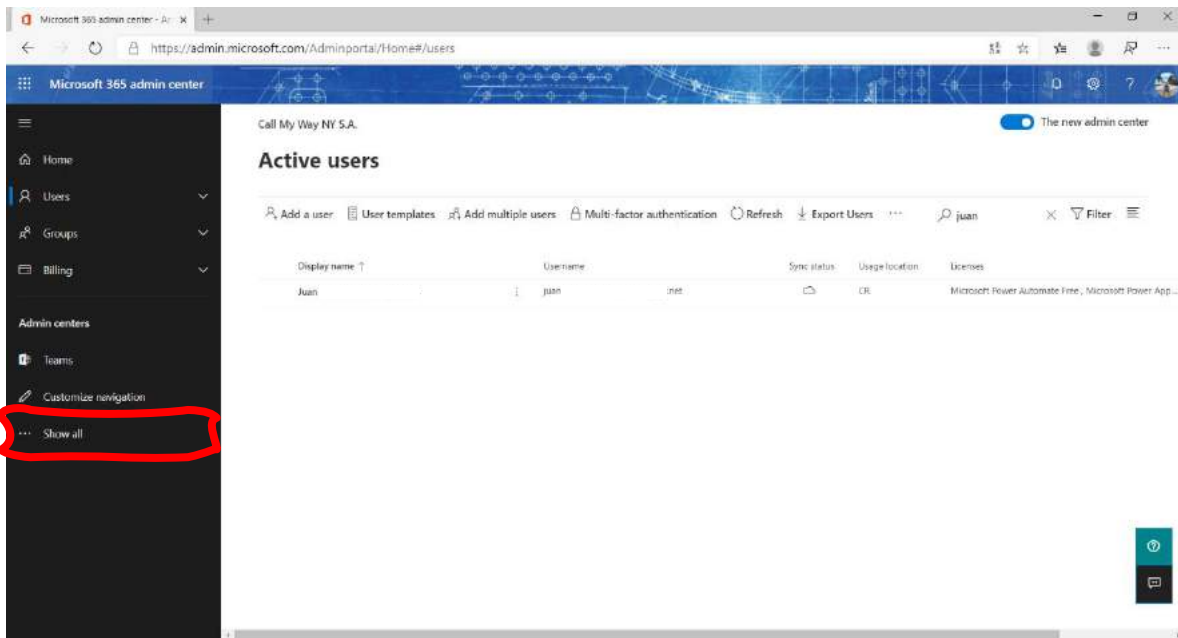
Microsoft 365 admin center - Ac ×

https://admin.microsoft.com/Adminportal/Home#/users

Microsoft 365 admin center

Home
Users
Groups
Billing

Admin centers

Teams
Customize navigation
Show all

Call My Way NY S.A.

The new admin center

Active users

Add a user  User templates  Add multiple users  Multi-factor authentication  Refresh  Export Users  ···  juan  ×  Filter

| Display name ↑ | Username | Sync status | Usage location | Licenses |
|---|---|---|---|---|
| Juan | juan .net | | CR | Microsoft Power Automate Free , Microsoft Power App... |